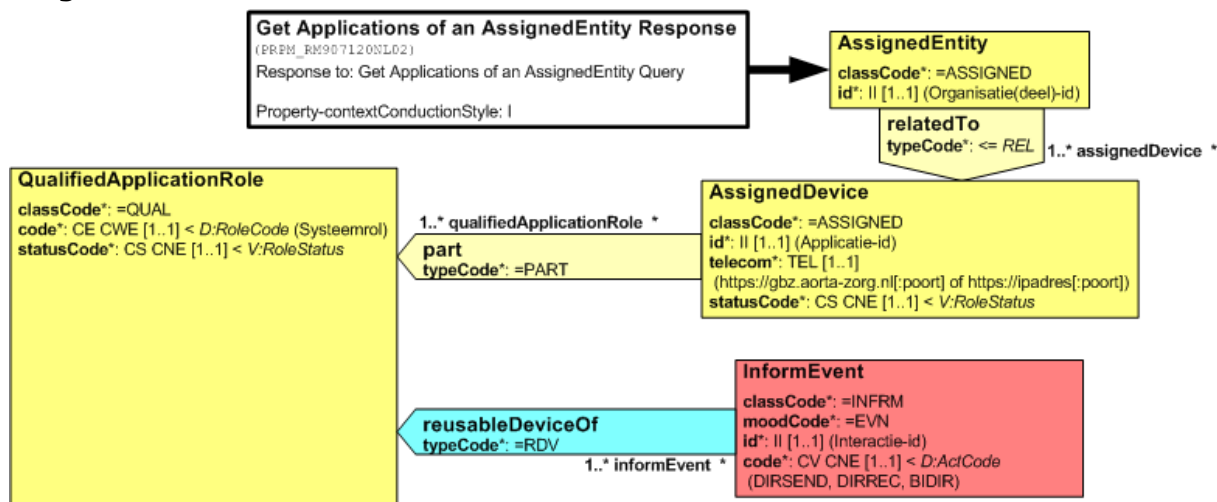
Get Applications of an AssignedEntity Response
(PRPM_RM907120NL02)
Response to: Get Applications of an AssignedEntity Query

Property-contextConductionStyle: I

AssignedEntity
classCode*: =ASSIGNED
id*: II [1..1] (Organisatie(deel)-id)

relatedTo
typeCode*: <= REL

1..* assignedDevice *

QualifiedApplicationRole
classCode*: =QUAL
code*: CE CWE [1..1] < D:RoleCode (Systeemrol)
statusCode*: CS CNE [1..1] < V:RoleStatus

1..* qualifiedApplicationRole *

part
typeCode*: =PART

AssignedDevice
classCode*: =ASSIGNED
id*: II [1..1] (Applicatie-id)
telecom*: TEL [1..1]
(https://gbz.aorta-zorg.nl[:poort] of https://ipadres[:poort])
statusCode*: CS CNE [1..1] < V:RoleStatus

reusableDeviceOf
typeCode*: =RDV

1..* informEvent *

InformEvent
classCode*: =INFRM
moodCode*: =EVN
id*: II [1..1] (Interactie-id)
code*: CV CNE [1..1] < D:ActCode
(DIRSEND, DIRREC, BIDIR)